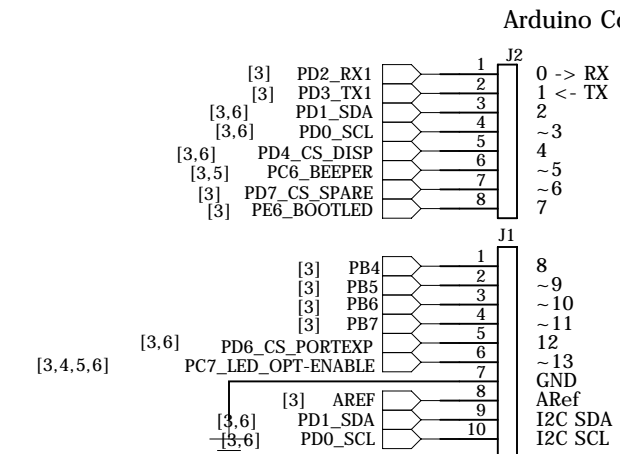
Arduino Co

J2

| | | Pin | |
|---|---|---|---|
| [3] | PD2_RX1 | 1 | 0 -> RX |
| [3] | PD3_TX1 | 2 | 1 <- TX |
| [3,6] | PD1_SDA | 3 | 2 |
| [3,6] | PD0_SCL | 4 | ~3 |
| [3,6] | PD4_CS_DISP | 5 | 4 |
| [3,5] | PC6_BEEPER | 6 | ~5 |
| [3] | PD7_CS_SPARE | 7 | ~6 |
| [3] | PE6_BOOTLED | 8 | 7 |

J1

| | | Pin | |
|---|---|---|---|
| [3] | PB4 | 1 | 8 |
| [3] | PB5 | 2 | ~9 |
| [3] | PB6 | 3 | ~10 |
| [3] | PB7 | 4 | ~11 |
| [3,6] | PD6_CS_PORTEXP | 5 | 12 |
| [3,4,5,6] | PC7_LED_OPT-ENABLE | 6 | ~13 |
| | | 7 | GND |
| [3] | AREF | 8 | ARef |
| [3,6] | PD1_SDA | 9 | I2C SDA |
| [3,6] | PD0_SCL | 10 | I2C SCL |